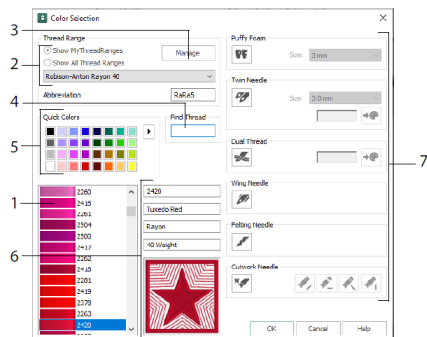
Color Selection

3

Thread Range

Show MyThreadRanges

Manage

2

Show All Thread Ranges

Robison-Anton Rayon 40

4

Abbreviation

RaRa5

Quick Colors

Find Thread

5

1

2260

2415

2261

2504

2500

2417

2262

2418

2281

2419

2278

2263

2420

2420

Tuxedo Red

Rayon

40 Weight

6

Puffy Foam

Size:

3 mm

Twin Needle

Size:

3.0 mm

Dual Thread

7

Wing Needle

Felting Needle

Cutwork Needle

OK

Cancel

Help